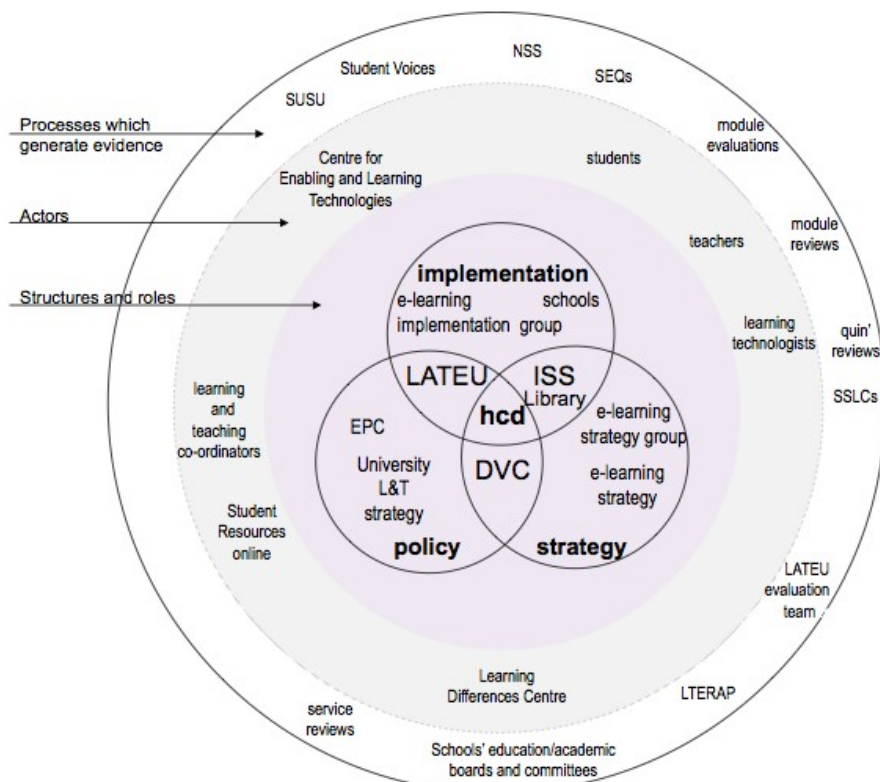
Processes which generate evidence

Actors

Structures and roles

NSS

Student Voices

SEQs

SUSU

module evaluations

Centre for Enabling and Learning Technologies

students

module reviews

teachers

learning technologists

quin' reviews

SSLCs

implementation

e-learning implementation group

schools

LATEU

ISS Library

hcd

EPC

e-learning strategy group

University L&T strategy

DVC

e-learning strategy

policy

strategy

learning and teaching co-ordinators

Student Resources online

LATEU evaluation team

Learning Differences Centre

LTERAP

service reviews

Schools' education/academic boards and committees